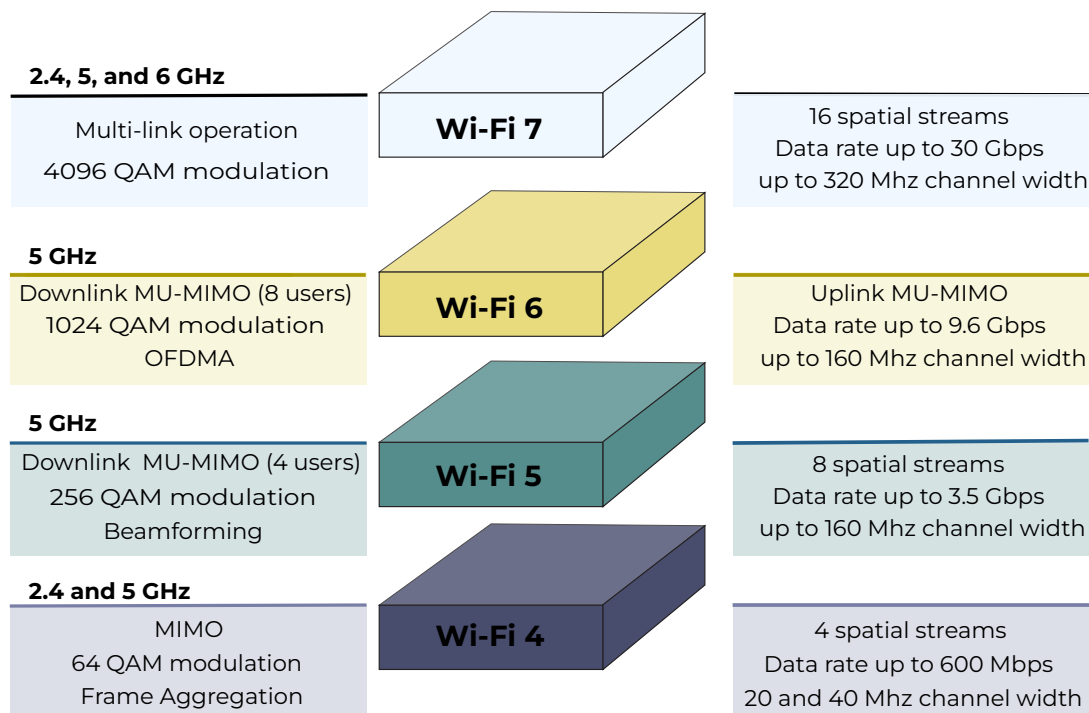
2.4, 5, and 6 GHz

Multi-link operation
4096 QAM modulation

Wi-Fi 7

16 spatial streams
Data rate up to 30 Gbps
up to 320 Mhz channel width

5 GHz

Downlink MU-MIMO (8 users)
1024 QAM modulation
OFDMA

Wi-Fi 6

Uplink MU-MIMO
Data rate up to 9.6 Gbps
up to 160 Mhz channel width

5 GHz

Downlink MU-MIMO (4 users)
256 QAM modulation
Beamforming

Wi-Fi 5

8 spatial streams
Data rate up to 3.5 Gbps
up to 160 Mhz channel width

2.4 and 5 GHz

MIMO
64 QAM modulation
Frame Aggregation

Wi-Fi 4

4 spatial streams
Data rate up to 600 Mbps
20 and 40 Mhz channel width